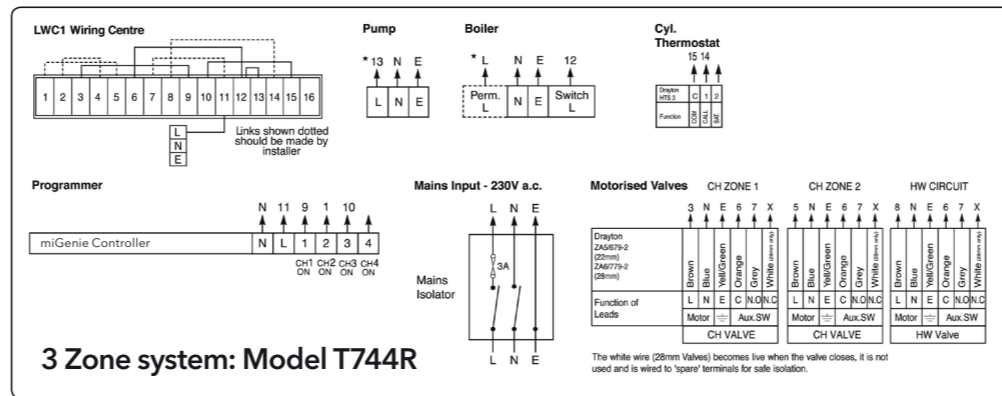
LWC1 Wiring Centre

1 2 3 4 5 6 7 8 9 10 11 12 13 14 15 16

L
N
E

Links shown dotted should be made by installer

Pump

*13 N E

L N E

Boiler

*L N E 12

Perm. L N E Switch L

Cyl. Thermostat

15 14

Drayton HTS 3 C 1 2

Function COM CALL SAT

Programmer

N 11 9 1 10

miGenie Controller N L 1 2 3 4

CH1 ON CH2 ON CH3 ON CH4 ON

Mains Input - 230V a.c.

L N E

3A

Mains Isolator

L N E

Motorised Valves

CH ZONE 1

3 N E 6 7 X

CH ZONE 2

5 N E 6 7 X

HW CIRCUIT

8 N E 6 7 X

Drayton ZA5/679-2 (22mm) ZA6/779-2 (28mm)

Brown Blue Yell/Green Orange Grey White (28mm only)

Brown Blue Yell/Green Orange Grey White (28mm only)

Brown Blue Yell/Green Orange Grey White (28mm only)

Function of Leads

L N E C N.O N.C

Motor Aux.SW

CH VALVE

L N E C N.O N.C

Motor Aux.SW

CH VALVE

L N E C N.O N.C

Motor Aux.SW

HW Valve

The white wire (28mm Valves) becomes live when the valve closes, it is not used and is wired to 'spare' terminals for safe isolation.

3 Zone system: Model T744R